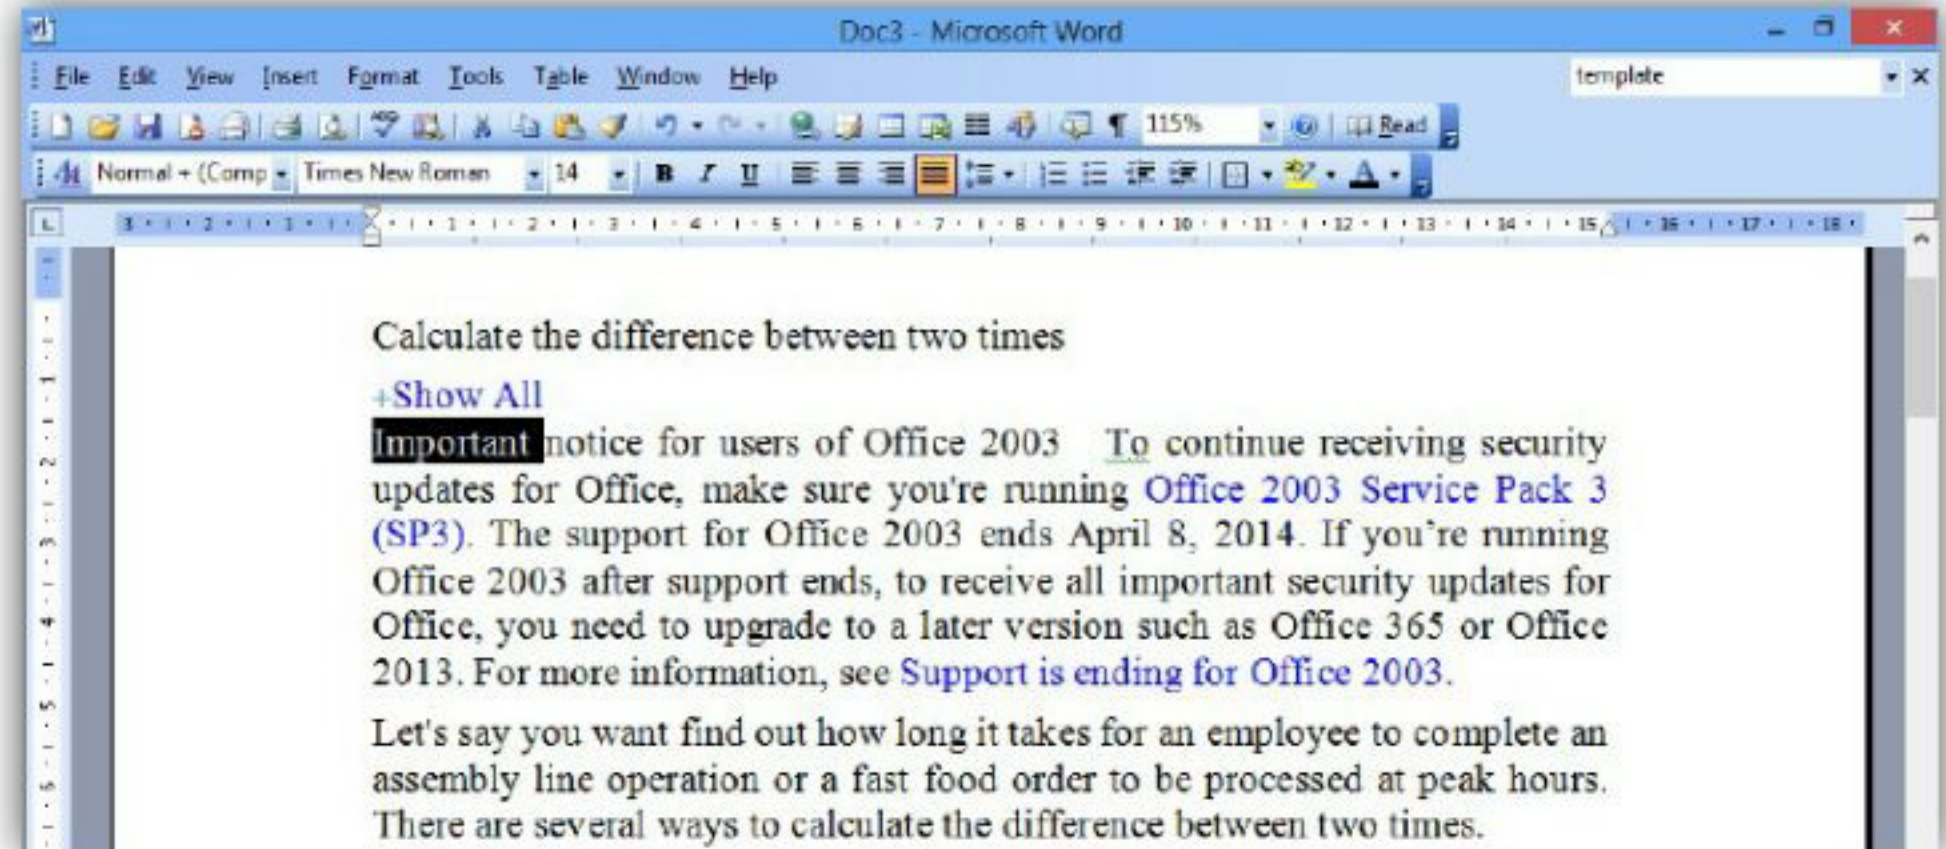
Doc3 - Microsoft Word

File Edit View Insert Format Tools Table Window Help

template

115% Read

Normal + (Comp Times New Roman 14

Calculate the difference between two times

+Show All

Important notice for users of Office 2003 To continue receiving security updates for Office, make sure you're running Office 2003 Service Pack 3 (SP3). The support for Office 2003 ends April 8, 2014. If you're running Office 2003 after support ends, to receive all important security updates for Office, you need to upgrade to a later version such as Office 365 or Office 2013. For more information, see Support is ending for Office 2003.

Let's say you want find out how long it takes for an employee to complete an assembly line operation or a fast food order to be processed at peak hours. There are several ways to calculate the difference between two times.